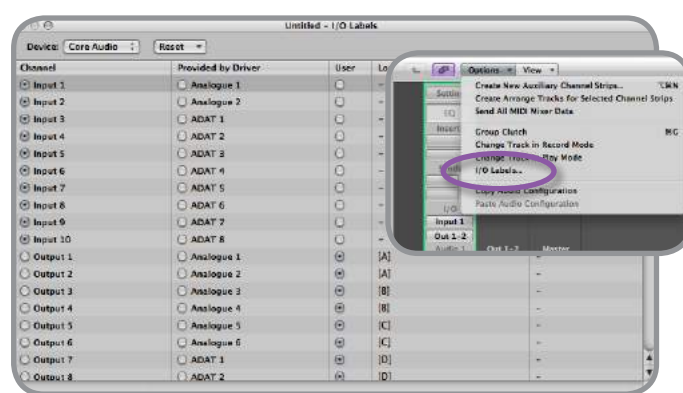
Untitled – I/O Labels

Device: Core Audio
Reset

| Channel | Provided by Driver | User | Lo |
|---|---|---|---|
| Input 1 | Analogue 1 | | – |
| Input 2 | Analogue 2 | | – |
| Input 3 | ADAT 1 | | – |
| Input 4 | ADAT 2 | | – |
| Input 5 | ADAT 3 | | – |
| Input 6 | ADAT 4 | | – |
| Input 7 | ADAT 5 | | – |
| Input 8 | ADAT 6 | | – |
| Input 9 | ADAT 7 | | – |
| Input 10 | ADAT 8 | | – |
| Output 1 | Analogue 1 | | [A] |
| Output 2 | Analogue 2 | | [A] |
| Output 3 | Analogue 3 | | [B] |
| Output 4 | Analogue 4 | | [B] |
| Output 5 | Analogue 5 | | [C] |
| Output 6 | Analogue 6 | | [C] |
| Output 7 | ADAT 1 | | [D] |
| Output 8 | ADAT 2 | | [D] |

Options
View
Create New Auxiliary Channel Strips... ⌃⌘N
Create Arrange Tracks for Selected Channel Strips
Send All MIDI Mixer Data
Group Clutch ⌘G
Change Track in Record Mode
Change Track in Play Mode
I/O Labels...
Copy Audio Configuration
Paste Audio Configuration

Settin
EQ
Insert
I/O
Input 1
Out 1-2
Audio 1
Out 1-2
Master